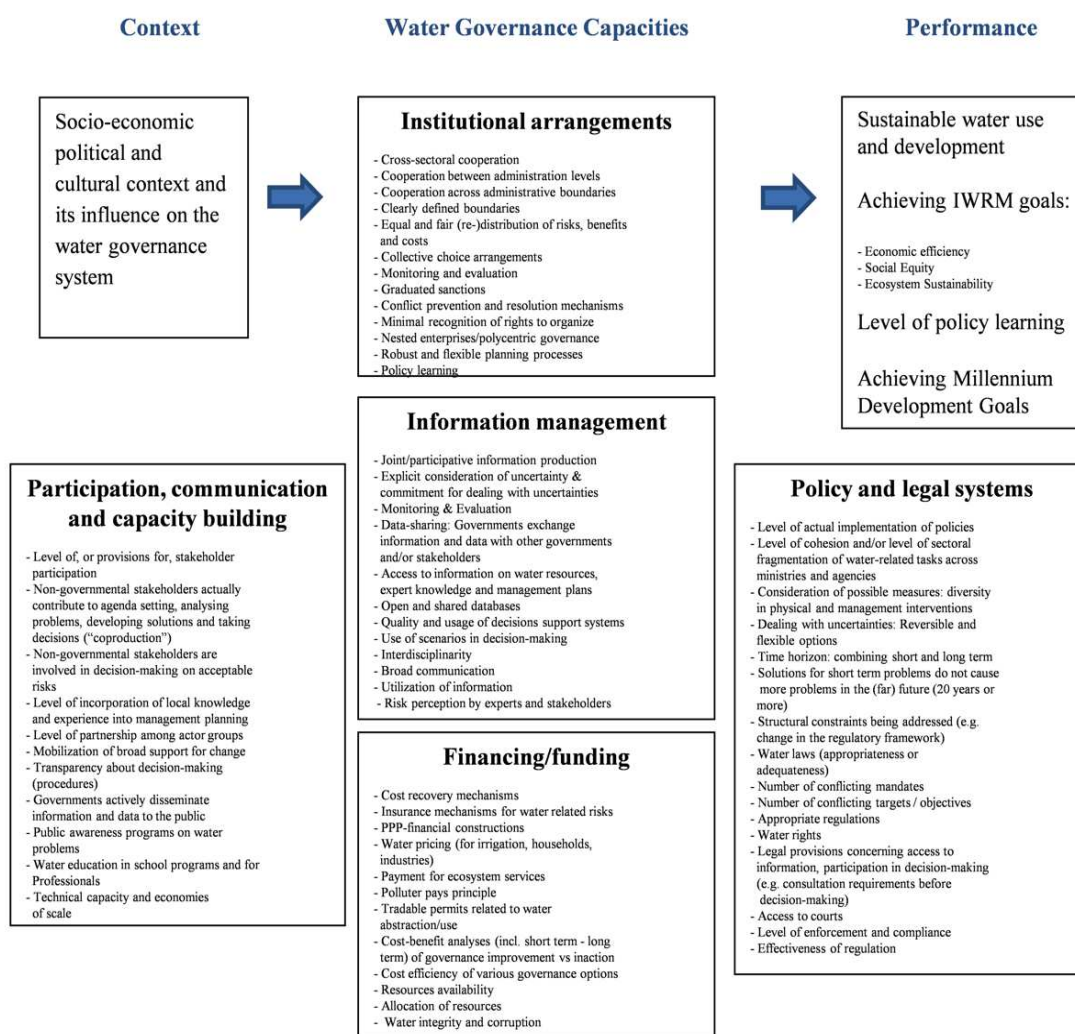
Context

Water Governance Capacities

Performance

Socio-economic political and cultural context and its influence on the water governance system

Institutional arrangements

- Cross-sectoral cooperation
- Cooperation between administration levels
- Cooperation across administrative boundaries
- Clearly defined boundaries
- Equal and fair (re-)distribution of risks, benefits and costs
- Collective choice arrangements
- Monitoring and evaluation
- Graduated sanctions
- Conflict prevention and resolution mechanisms
- Minimal recognition of rights to organize
- Nested enterprises/polycentric governance
- Robust and flexible planning processes
- Policy learning

Sustainable water use and development

Achieving IWRM goals:

- Economic efficiency
- Social Equity
- Ecosystem Sustainability

Level of policy learning

Achieving Millennium Development Goals

Information management

- Joint/participative information production
- Explicit consideration of uncertainty & commitment for dealing with uncertainties
- Monitoring & Evaluation
- Data-sharing: Governments exchange information and data with other governments and/or stakeholders
- Access to information on water resources, expert knowledge and management plans
- Open and shared databases
- Quality and usage of decisions support systems
- Use of scenarios in decision-making
- Interdisciplinarity
- Broad communication
- Utilization of information
- Risk perception by experts and stakeholders

Participation, communication and capacity building

- Level of, or provisions for, stakeholder participation
- Non-governmental stakeholders actually contribute to agenda setting, analysing problems, developing solutions and taking decisions ("coproduction")
- Non-governmental stakeholders are involved in decision-making on acceptable risks
- Level of incorporation of local knowledge and experience into management planning
- Level of partnership among actor groups
- Mobilization of broad support for change
- Transparency about decision-making (procedures)
- Governments actively disseminate information and data to the public
- Public awareness programs on water problems
- Water education in school programs and for Professionals
- Technical capacity and economies of scale

Policy and legal systems

- Level of actual implementation of policies
- Level of cohesion and/or level of sectoral fragmentation of water-related tasks across ministries and agencies
- Consideration of possible measures: diversity in physical and management interventions
- Dealing with uncertainties: Reversible and flexible options
- Time horizon: combining short and long term
- Solutions for short term problems do not cause more problems in the (far) future (20 years or more)
- Structural constraints being addressed (e.g. change in the regulatory framework)
- Water laws (appropriateness or adequateness)
- Number of conflicting mandates
- Number of conflicting targets / objectives
- Appropriate regulations
- Water rights
- Legal provisions concerning access to information, participation in decision-making (e.g. consultation requirements before decision-making)
- Access to courts
- Level of enforcement and compliance
- Effectiveness of regulation

Financing/funding

- Cost recovery mechanisms
- Insurance mechanisms for water related risks
- PPP-financial constructions
- Water pricing (for irrigation, households, industries)
- Payment for ecosystem services
- Polluter pays principle
- Tradable permits related to water abstraction/use
- Cost-benefit analyses (incl. short term - long term) of governance improvement vs inaction
- Cost efficiency of various governance options
- Resources availability
- Allocation of resources
- Water integrity and corruption